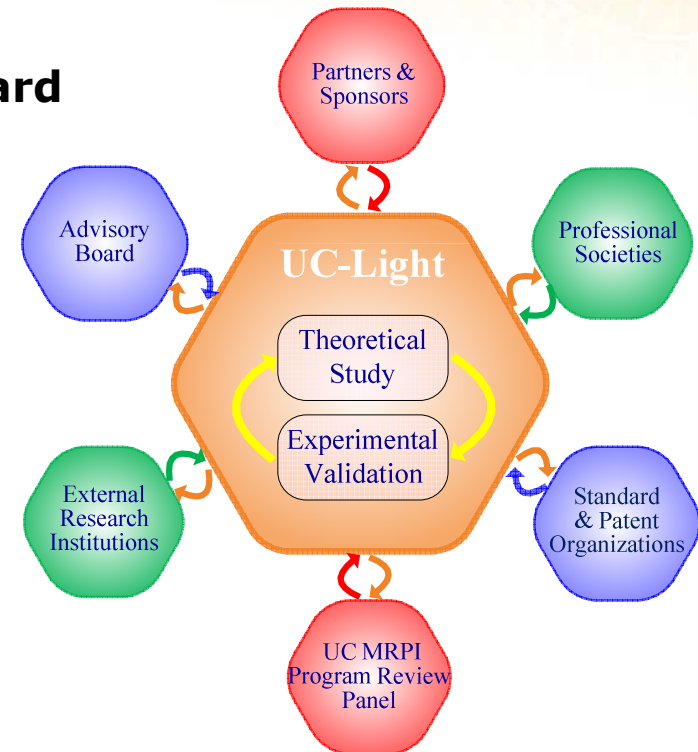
ard

Partners & Sponsors

Advisory Board

Professional Societies

UC-Light

Theoretical Study

Experimental Validation

External Research Institutions

Standard & Patent Organizations

UC MRPI Program Review Panel